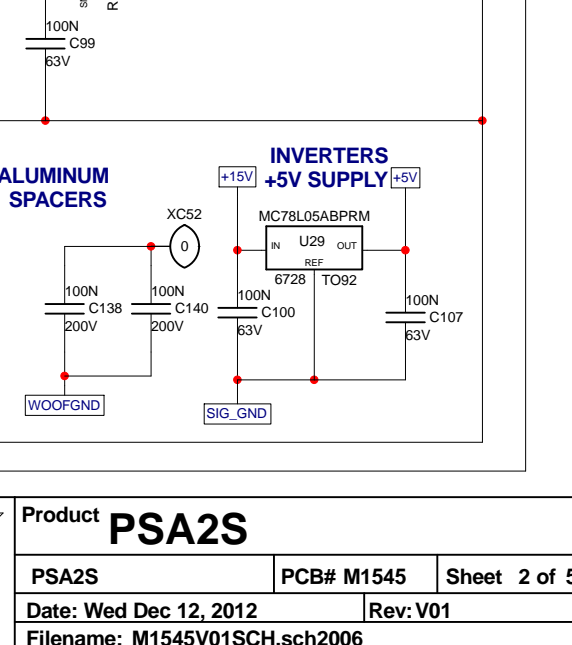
100N
C99
63V

ALUMINUM
SPACERS

INVERTERS
+5V SUPPLY

+15V
+5V

XC52
0

MC78L05ABPRM
IN U29 OUT
REF
6728 TO92

100N
C138
200V

100N
C140
200V

100N
C100
63V

100N
C107
63V

WOOFGND

SIG_GND

Product PSA2S

| PSA2S | PCB# M1545 | Sheet 2 of 5 |
|---|---|---|
| Date: Wed Dec 12, 2012 | Rev: V01 | |
| Filename: M1545V01SCH.sch2006 | | |